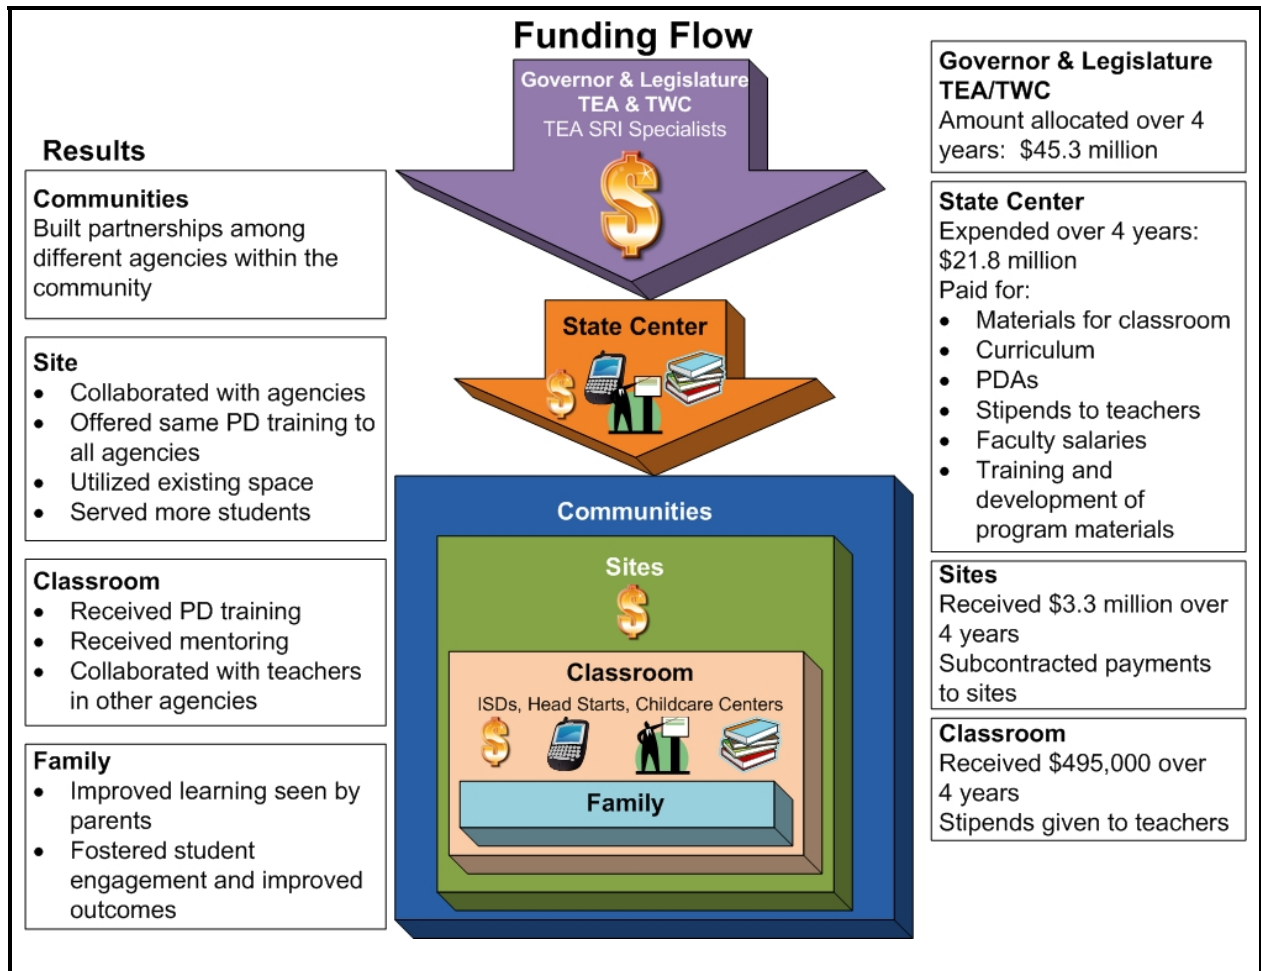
Funding Flow

Governor & Legislature
TEA & TWC
TEA SRI Specialists

State Center

Communities

Sites

Classroom
ISDs, Head Starts, Childcare Centers

Family

Results

Communities
Built partnerships among different agencies within the community

Site
- Collaborated with agencies
- Offered same PD training to all agencies
- Utilized existing space
- Served more students

Classroom
- Received PD training
- Received mentoring
- Collaborated with teachers in other agencies

Family
- Improved learning seen by parents
- Fostered student engagement and improved outcomes

Governor & Legislature
TEA/TWC
Amount allocated over 4 years: $45.3 million

State Center
Expended over 4 years: $21.8 million
Paid for:
- Materials for classroom
- Curriculum
- PDAs
- Stipends to teachers
- Faculty salaries
- Training and development of program materials

Sites
Received $3.3 million over 4 years
Subcontracted payments to sites

Classroom
Received $495,000 over 4 years
Stipends given to teachers